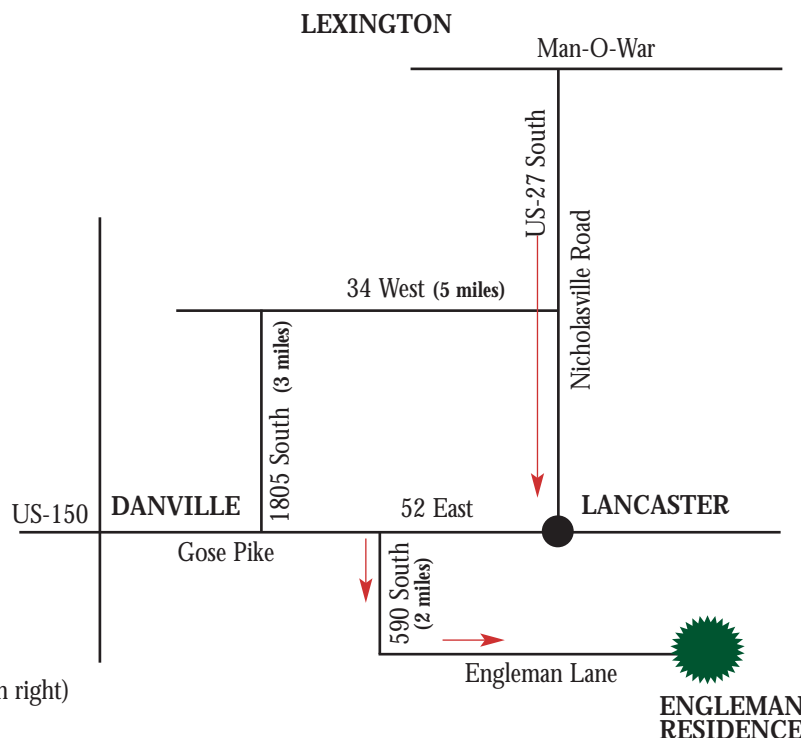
LEXINGTON

Man-O-War

US-27 South

Nicholasville Road

34 West (5 miles)

1805 South (3 miles)

US-150

DANVILLE

52 East

LANCASTER

Gose Pike

590 South (2 miles)

Engleman Lane

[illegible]n right)

ENGLEMAN RESIDENCE